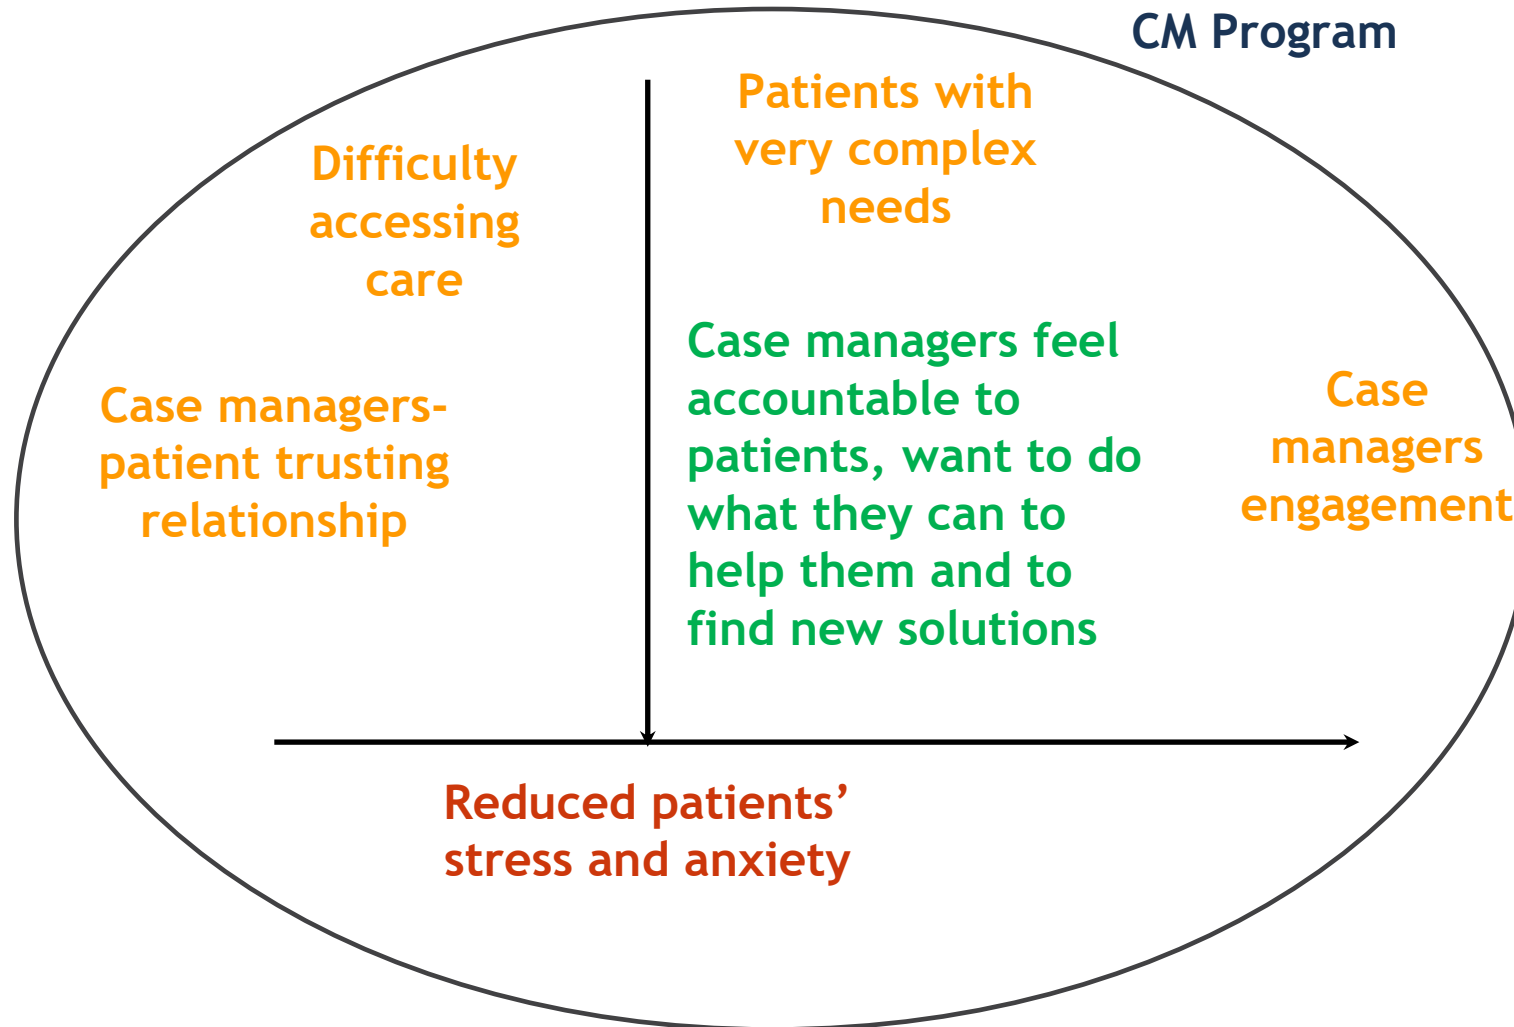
CM Program

Difficulty accessing care

Patients with very complex needs

Case managers-patient trusting relationship

Case managers feel accountable to patients, want to do what they can to help them and to find new solutions

Case managers engagement

Reduced patients' stress and anxiety